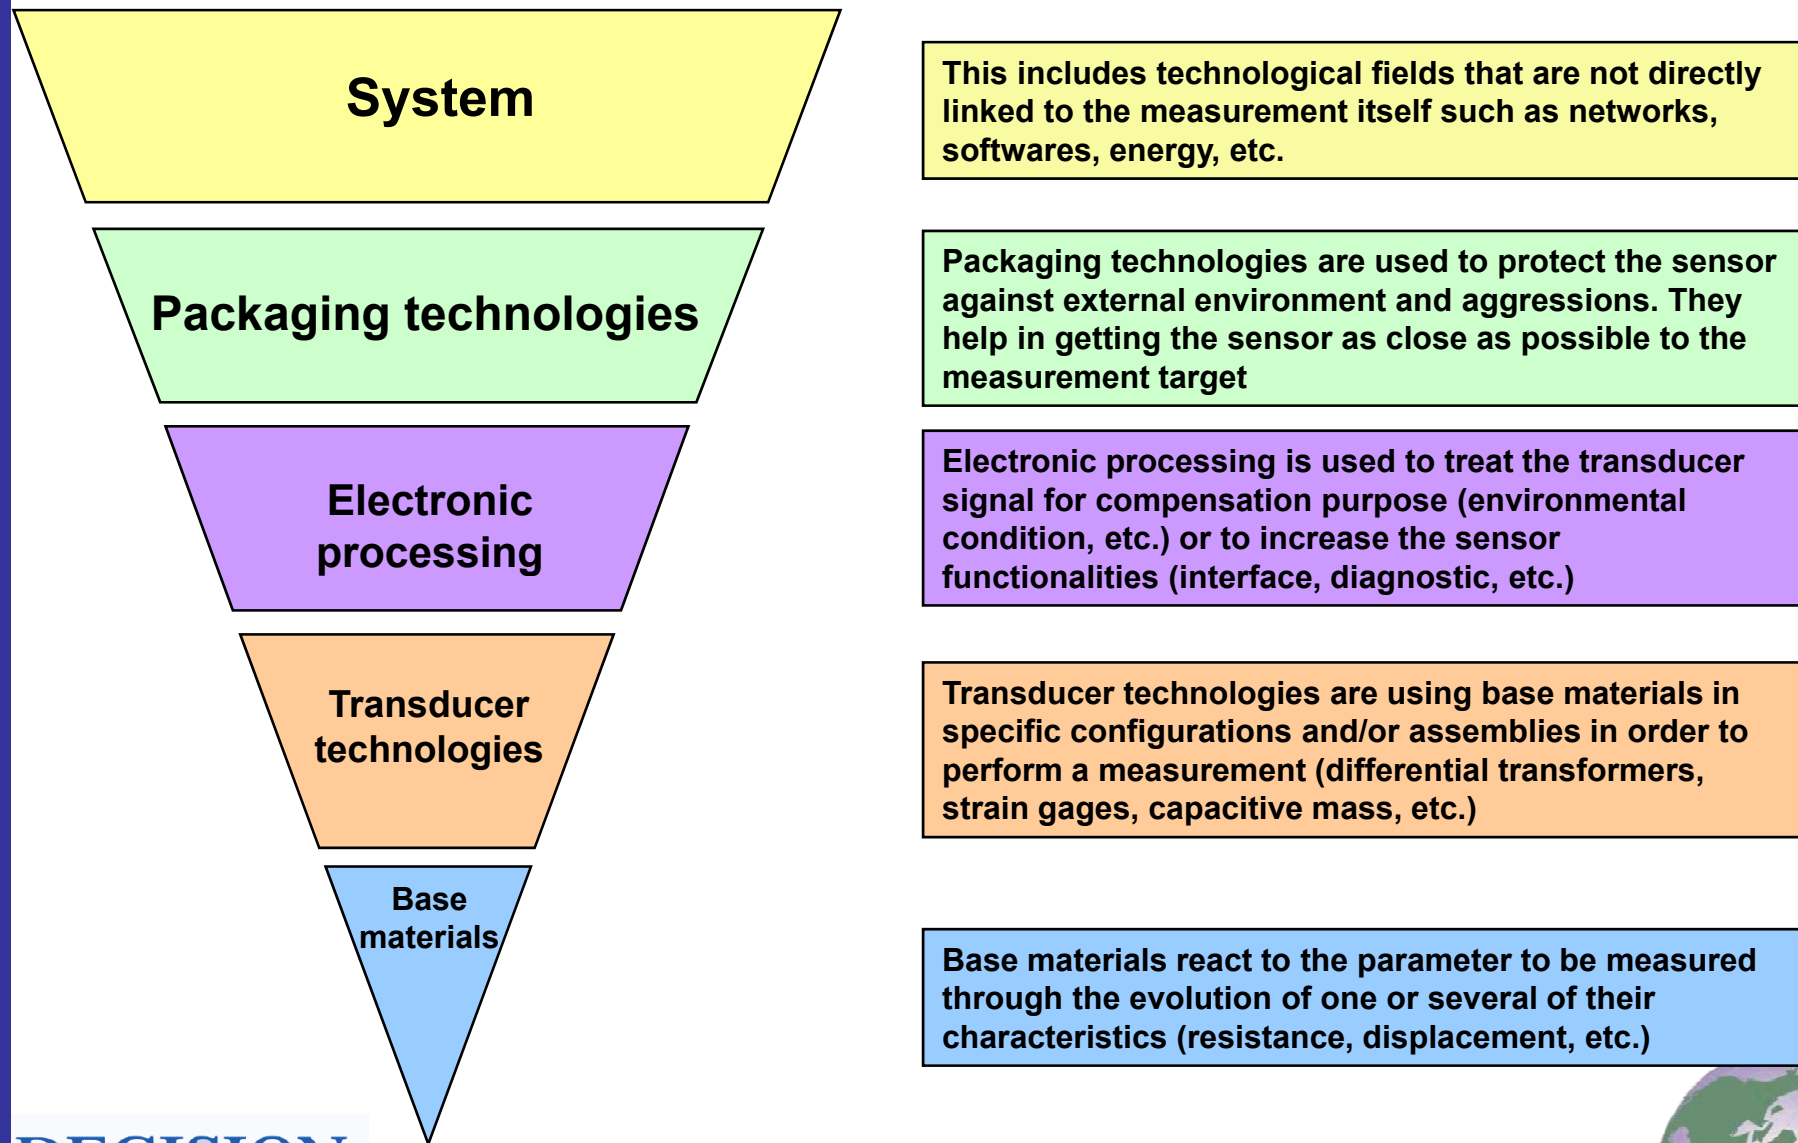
System

Packaging technologies

Electronic processing

Transducer technologies

Base materials

This includes technological fields that are not directly linked to the measurement itself such as networks, softwares, energy, etc.

Packaging technologies are used to protect the sensor against external environment and aggressions. They help in getting the sensor as close as possible to the measurement target

Electronic processing is used to treat the transducer signal for compensation purpose (environmental condition, etc.) or to increase the sensor functionalities (interface, diagnostic, etc.)

Transducer technologies are using base materials in specific configurations and/or assemblies in order to perform a measurement (differential transformers, strain gages, capacitive mass, etc.)

Base materials react to the parameter to be measured through the evolution of one or several of their characteristics (resistance, displacement, etc.)

DECISION